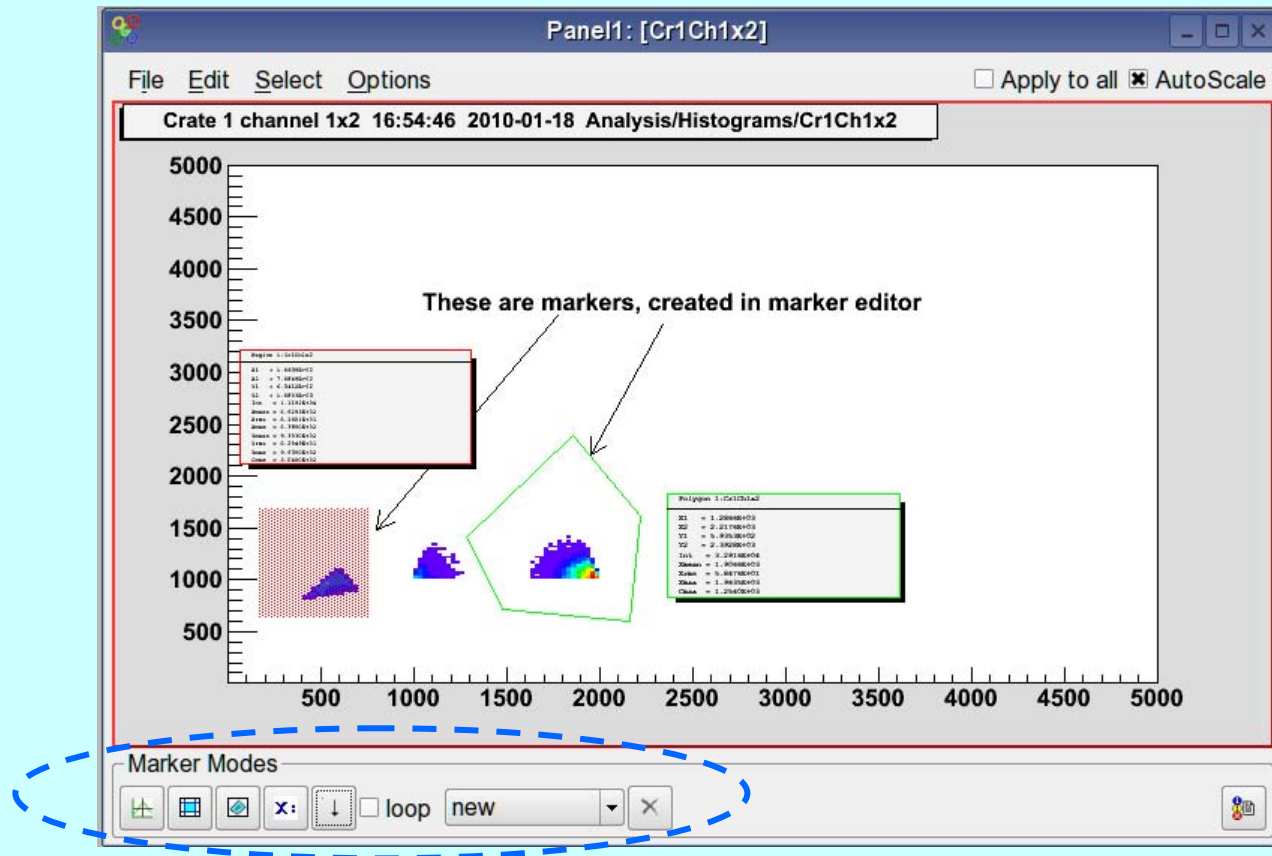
Panel1: [Cr1Ch1x2]

File Edit Select Options

Apply to all AutoScale

Crate 1 channel 1x2 16:54:46 2010-01-18 Analysis/Histograms/Cr1Ch1x2

5000
4500
4000
3500
3000
2500
2000
1500
1000
500

500 1000 1500 2000 2500 3000 3500 4000 4500 5000

These are markers, created in marker editor

Region 1:Cr1Ch1x2

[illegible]

Polygon 1:Cr1Ch1x2

X1 = 1.2896E+03
X2 = 2.2178E+03
Y1 = 5.935E+02
Y2 = 2.3828E+03
Int = 3.2816E+04
Xmean = 1.9066E+03
Xrms = 5.8678E+01
Xmax = 1.9835E+03
Cmax = 1.2840E+03

Marker Modes

x:

loop

new